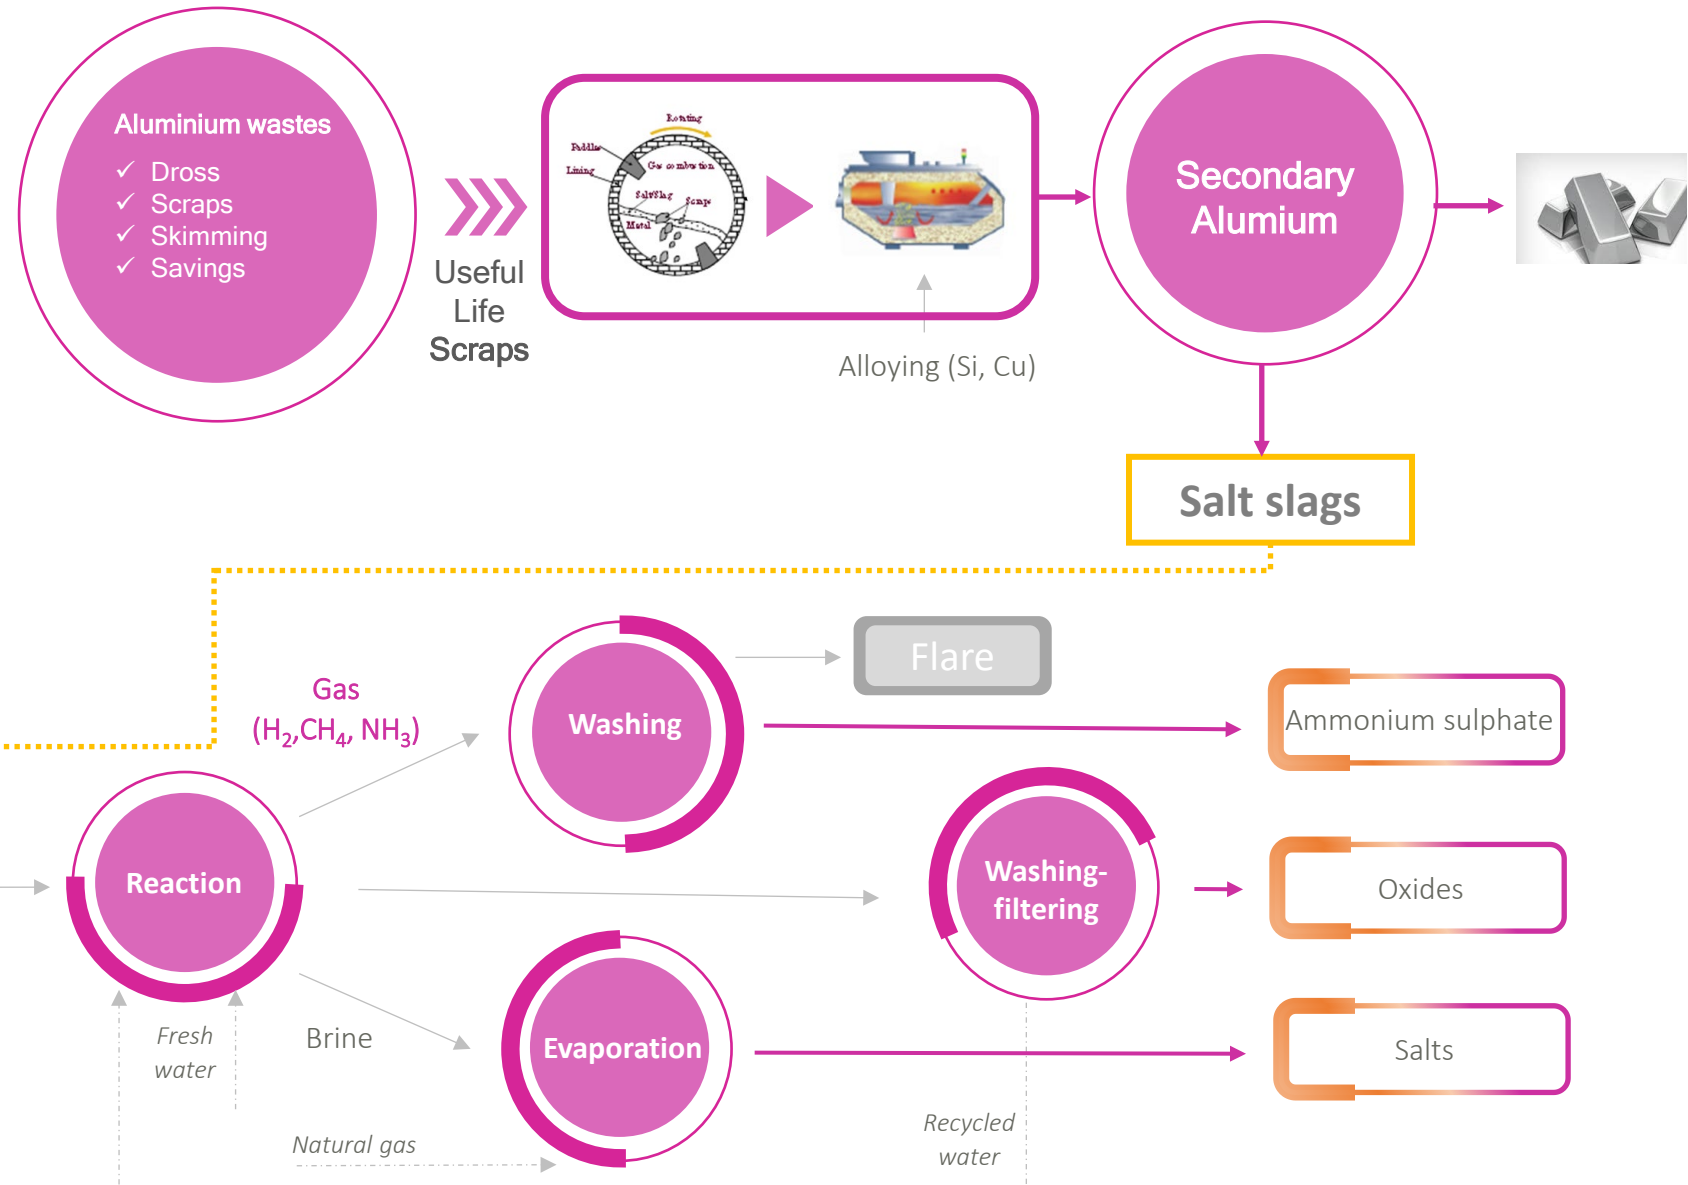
Aluminium wastes
✓ Dross
✓ Scraps
✓ Skimming
✓ Savings

Useful Life Scraps

Rotating
Paddle
Lining
Gas combustion
Salt/Slag
Scraps
Metal

Alloying (Si, Cu)

Secondary Alumium

Salt slags

Gas
($H_2$,$CH_4$, $NH_3$)

Flare

Washing

Ammonium sulphate

Reaction

Washing-filtering

Oxides

Fresh water

Brine

Evaporation

Salts

Natural gas

Recycled water